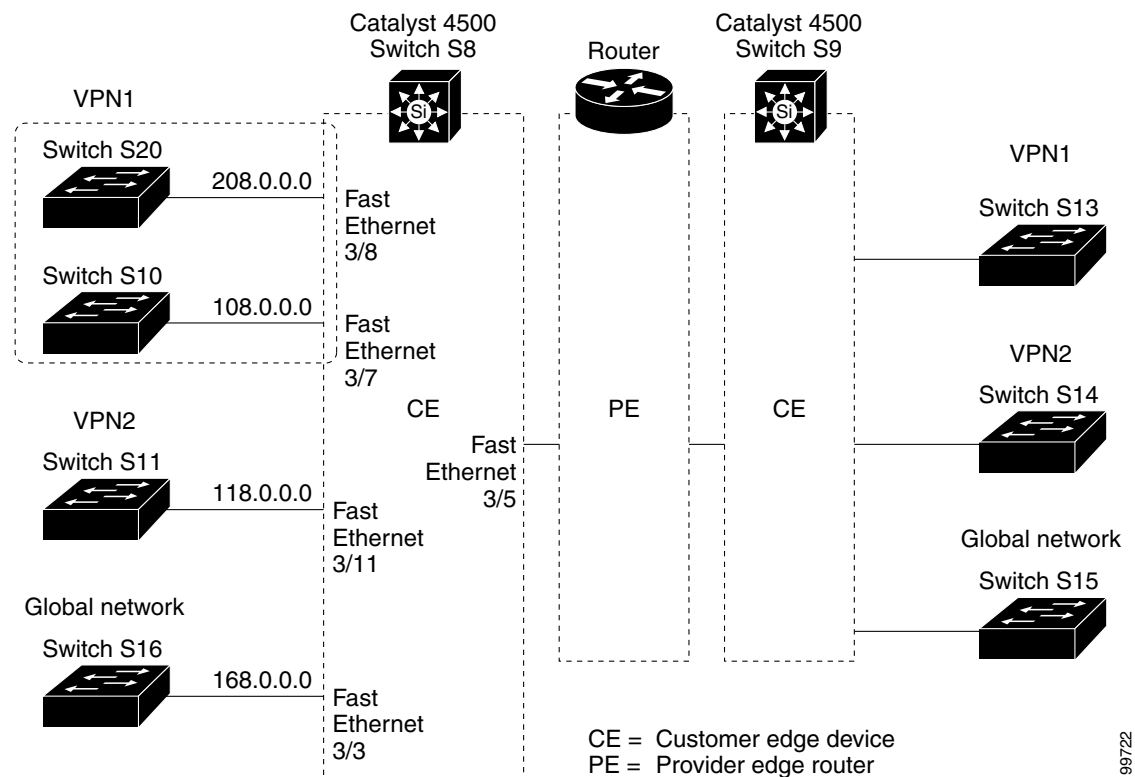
Catalyst 4500
Switch S8

Router

Catalyst 4500
Switch S9

VPN1

Switch S20

208.0.0.0

Fast Ethernet 3/8

Switch S10

108.0.0.0

Fast Ethernet 3/7

VPN2

Switch S11

118.0.0.0

Fast Ethernet 3/11

Global network

Switch S16

168.0.0.0

Fast Ethernet 3/3

CE

Fast Ethernet 3/5

PE

CE

VPN1

Switch S13

VPN2

Switch S14

Global network

Switch S15

CE = Customer edge device
PE = Provider edge router

99722